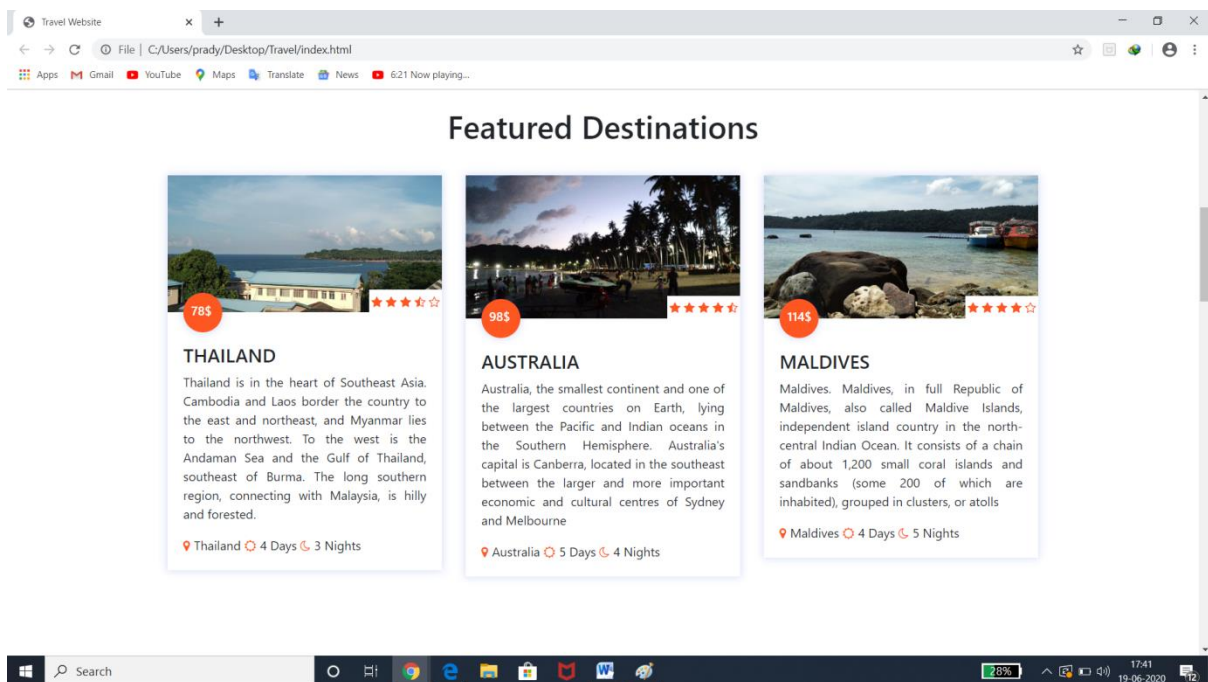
Travel Website

File | C:/Users/prady/Desktop/Travel/index.html

Apps Gmail YouTube Maps Translate News 6:21 Now playing...

Featured Destinations

78$

THAILAND

Thailand is in the heart of Southeast Asia. Cambodia and Laos border the country to the east and northeast, and Myanmar lies to the northwest. To the west is the Andaman Sea and the Gulf of Thailand, southeast of Burma. The long southern region, connecting with Malaysia, is hilly and forested.

Thailand 4 Days 3 Nights

98$

AUSTRALIA

Australia, the smallest continent and one of the largest countries on Earth, lying between the Pacific and Indian oceans in the Southern Hemisphere. Australia's capital is Canberra, located in the southeast between the larger and more important economic and cultural centres of Sydney and Melbourne

Australia 5 Days 4 Nights

114$

MALDIVES

Maldives. Maldives, in full Republic of Maldives, also called Maldive Islands, independent island country in the north-central Indian Ocean. It consists of a chain of about 1,200 small coral islands and sandbanks (some 200 of which are inhabited), grouped in clusters, or atolls

Maldives 4 Days 5 Nights

Search

28%

17:41
19-06-2020

12